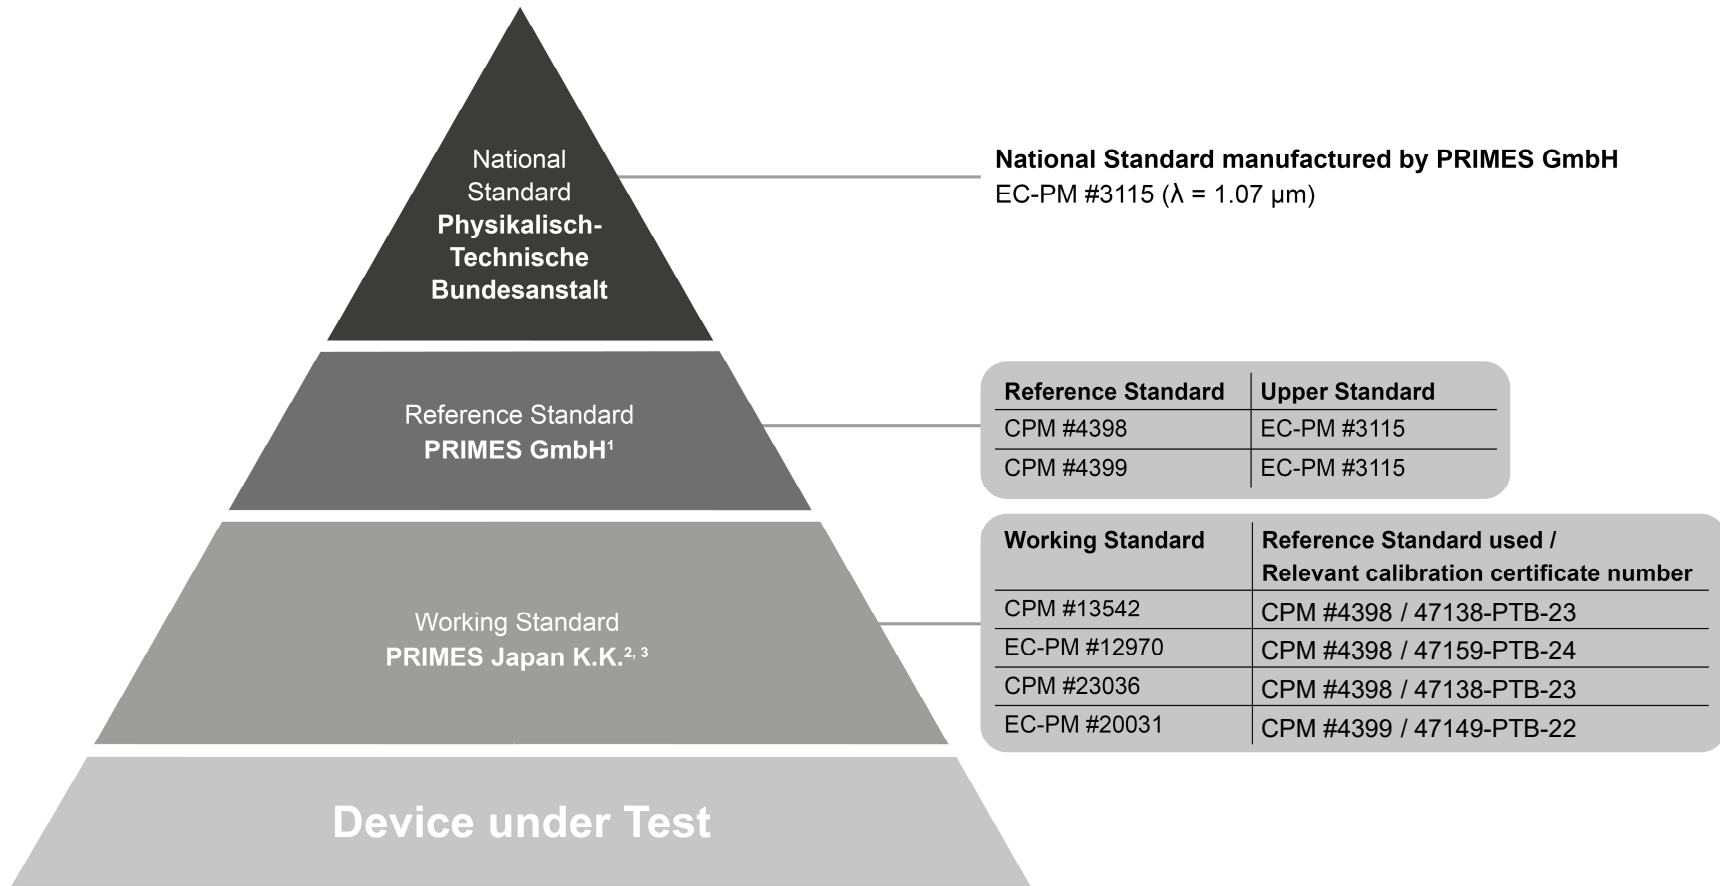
National Standard
Physikalisch-Technische Bundesanstalt

National Standard manufactured by PRIMES GmbH
EC-PM #3115 (λ = 1.07 μm)

Reference Standard
PRIMES GmbH$^1$

| Reference Standard | Upper Standard |
|---|---|
| CPM #4398 | EC-PM #3115 |
| CPM #4399 | EC-PM #3115 |

Working Standard
PRIMES Japan K.K.$^{2, 3}$

| Working Standard | Reference Standard used / Relevant calibration certificate number |
|---|---|
| CPM #13542 | CPM #4398 / 47138-PTB-23 |
| EC-PM #12970 | CPM #4398 / 47159-PTB-24 |
| CPM #23036 | CPM #4398 / 47138-PTB-23 |
| EC-PM #20031 | CPM #4399 / 47149-PTB-22 |

Device under Test